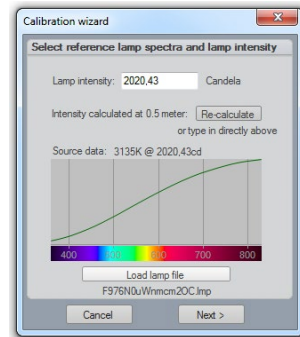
Calibration wizard

Select reference lamp spectra and lamp intensity

Lamp intensity: 2020,43 Candela

Intensity calculated at 0.5 meter: Re-calculate
or type in directly above

Source data: 3135K @ 2020,43cd

400 500 600 700 800

Load lamp file

F976N0uWnmcm2OC.lmp

Cancel

Next >